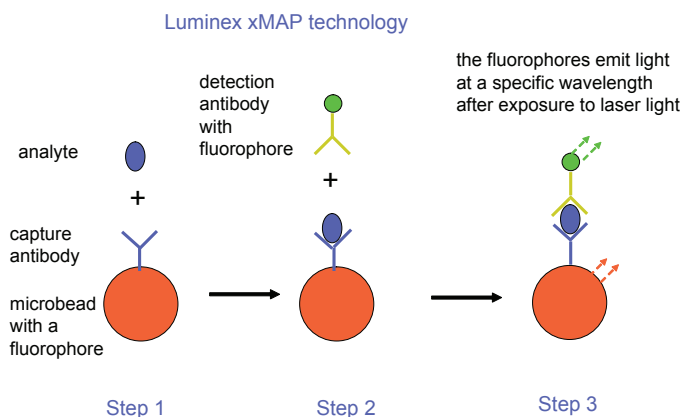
Luminex xMAP technology

detection antibody with fluorophore

the fluorophores emit light at a specific wavelength after exposure to laser light

analyte

+

+

capture antibody

microbead with a fluorophore

Step 1

Step 2

Step 3